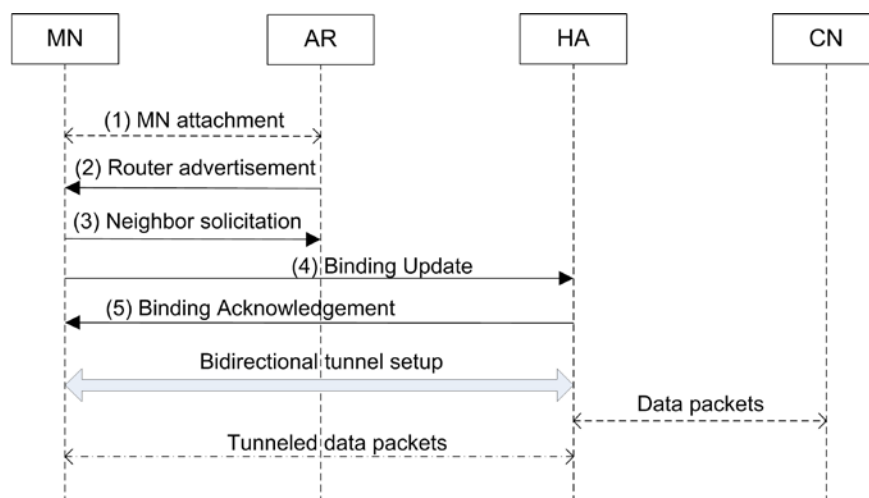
MN

AR

HA

CN

(1) MN attachment

(2) Router advertisement

(3) Neighbor solicitation

(4) Binding Update

(5) Binding Acknowledgement

Bidirectional tunnel setup

Data packets

Tunneled data packets